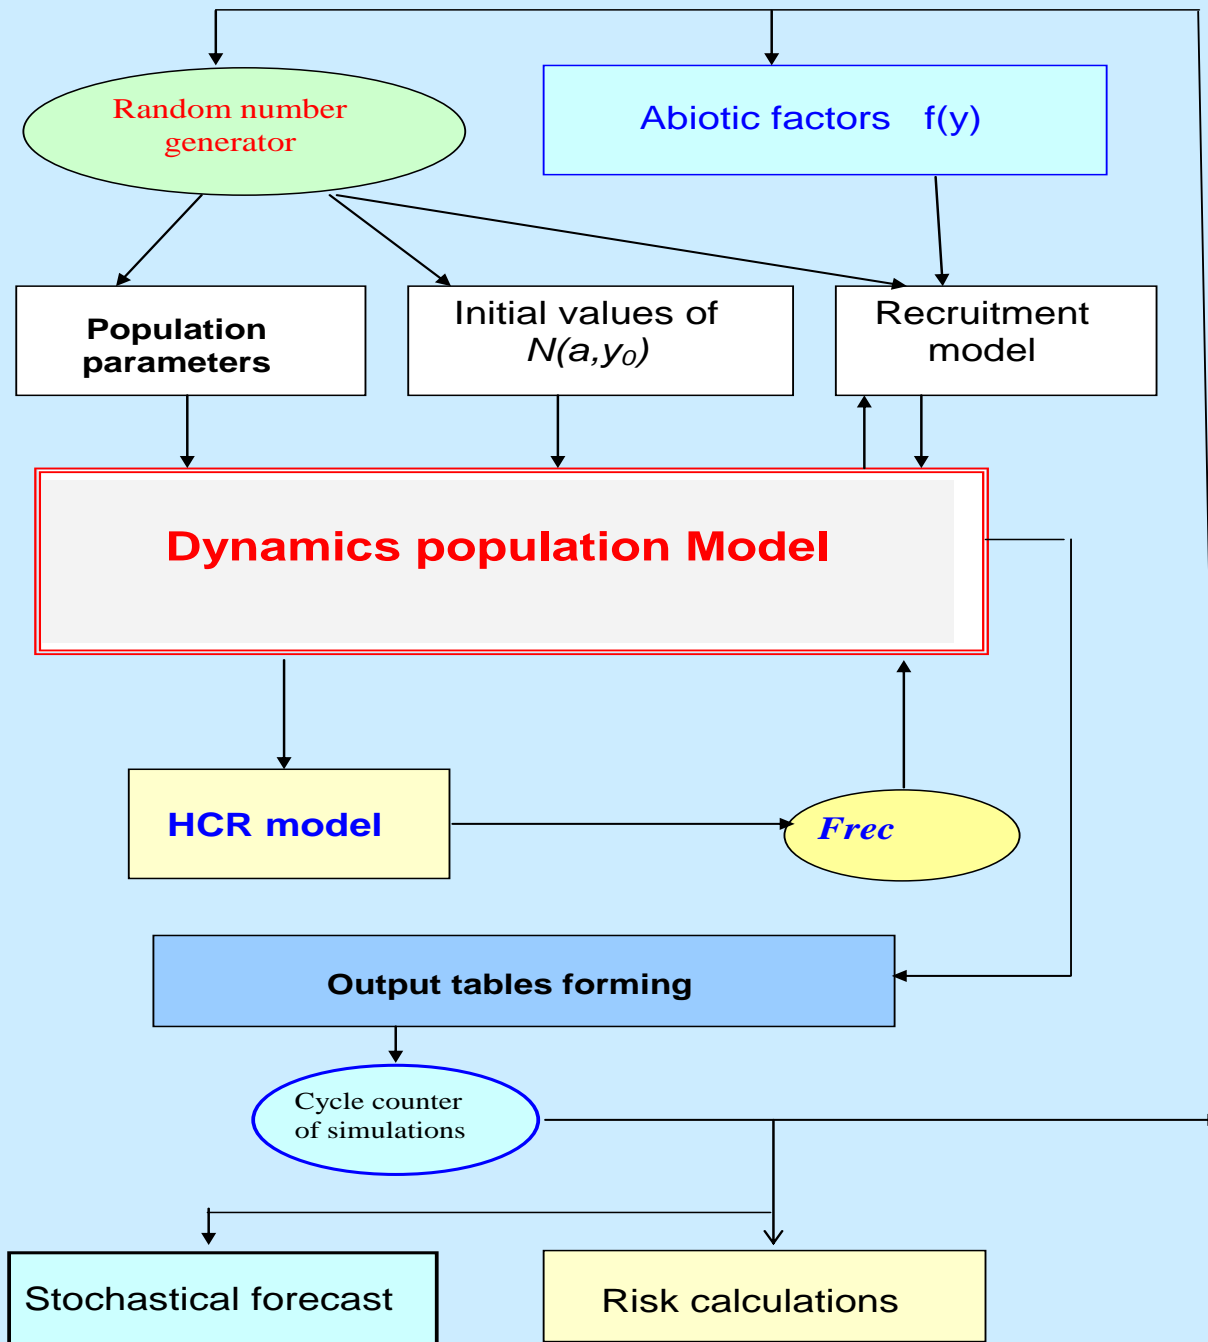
Random number generator

Abiotic factors f(y)

Population parameters

Initial values of $N(a,y_0)$

Recruitment model

Dynamics population Model

HCR model

Frec

Output tables forming

Cycle counter of simulations

Stochastical forecast

Risk calculations